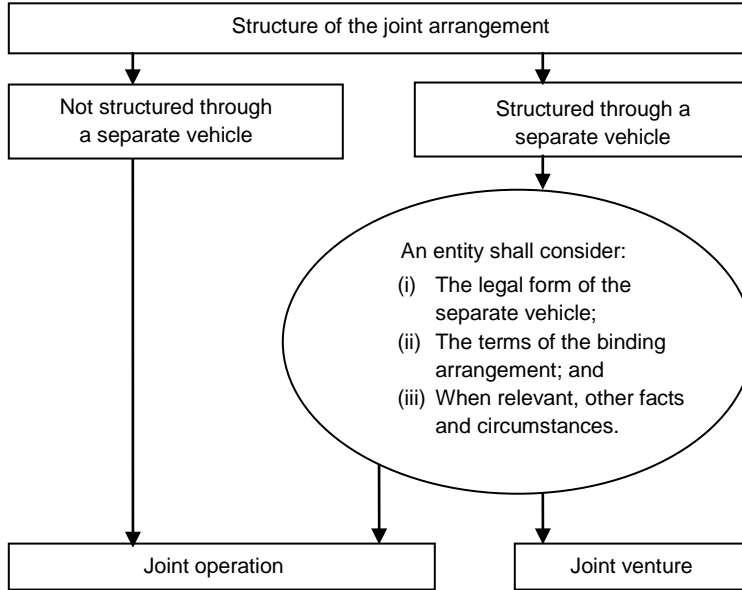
Structure of the joint arrangement

Not structured through a separate vehicle

Structured through a separate vehicle

An entity shall consider:
(i) The legal form of the separate vehicle;
(ii) The terms of the binding arrangement; and
(iii) When relevant, other facts and circumstances.

Joint operation

Joint venture